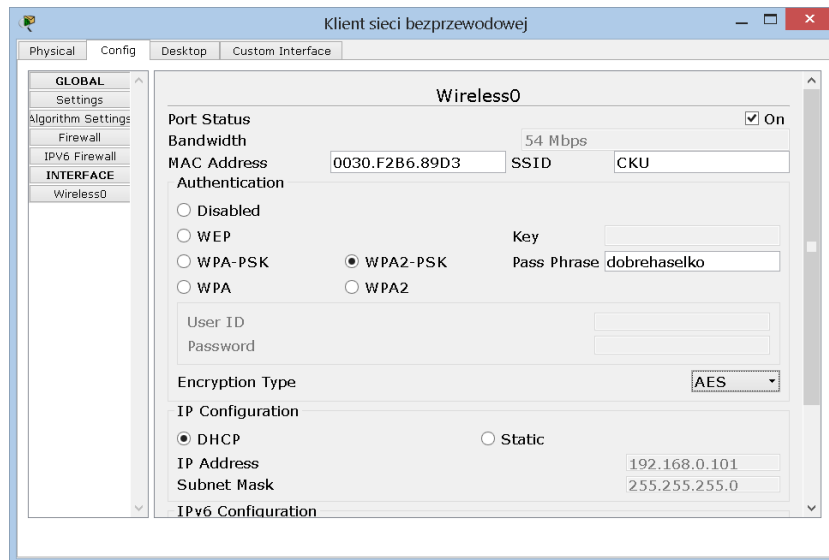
Klient sieci bezprzewodowej

Physical | Config | Desktop | Custom Interface

GLOBAL
Settings
Algorithm Settings
Firewall
IPV6 Firewall
INTERFACE
Wireless0

Wireless0

Port Status ☑ On
Bandwidth 54 Mbps
MAC Address 0030.F2B6.89D3 SSID CKU

Authentication
○ Disabled
○ WEP Key
○ WPA-PSK ◉ WPA2-PSK Pass Phrase dobrehaselko
○ WPA ○ WPA2

User ID
Password

Encryption Type AES

IP Configuration
◉ DHCP ○ Static
IP Address 192.168.0.101
Subnet Mask 255.255.255.0

IPv6 Configuration